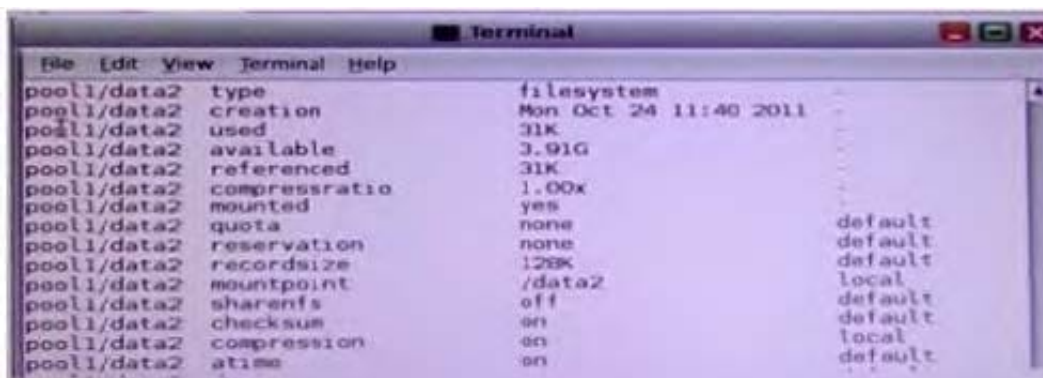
Terminal

File Edit View Terminal Help

| | | | |
|---|---|---|---|
| pool1/data2 | type | filesystem | - |
| pool1/data2 | creation | Mon Oct 24 11:40 2011 | - |
| pool1/data2 | used | 31K | - |
| pool1/data2 | available | 3.91G | - |
| pool1/data2 | referenced | 31K | - |
| pool1/data2 | compressratio | 1.00x | - |
| pool1/data2 | mounted | yes | - |
| pool1/data2 | quota | none | default |
| pool1/data2 | reservation | none | default |
| pool1/data2 | recordsize | 128K | default |
| pool1/data2 | mountpoint | /data2 | local |
| pool1/data2 | sharenfs | off | default |
| pool1/data2 | checksum | on | default |
| pool1/data2 | compression | on | local |
| pool1/data2 | atime | on | default |